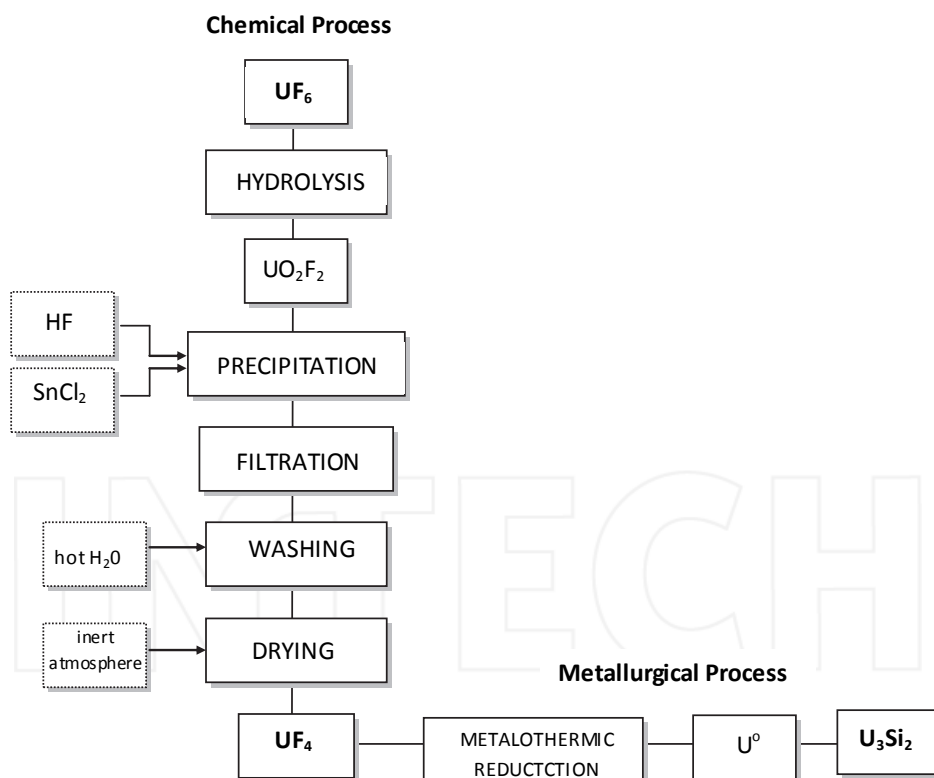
**Chemical Process**

$UF_6$

HYDROLYSIS

$UO_2F_2$

HF

$SnCl_2$

PRECIPITATION

FILTRATION

hot $H_20$

WASHING

inert atmosphere

DRYING

**Metallurgical Process**

$UF_4$

METALOTHERMIC REDUCTCTION

$U^o$

$U_3Si_2$